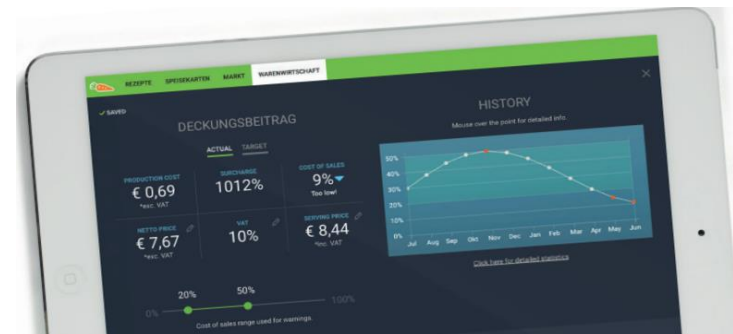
REZEPTE SPEISEKARTEN MARKT WARENWIRTSCHAFT

✓ SAVED

DECKUNGSBEITRAG

ACTUAL TARGET

PRODUCTION COST
€ 0,69
*exc. VAT

SURCHARGE
1012%

COST OF SALES
9%
Too low!

NETTO PRICE
€ 7,67
*exc. VAT

VAT
10%

SERVING PRICE
€ 8,44
*inc. VAT

0% 20% 50% 100%

Cost of sales range used for warnings

HISTORY

Mouse over the point for detailed info.

50%
40%
30%
20%
10%
0%

Jul Aug Sep Okt Nov Dec Jan Feb Mar Apr May Jun

Click here for detailed statistics